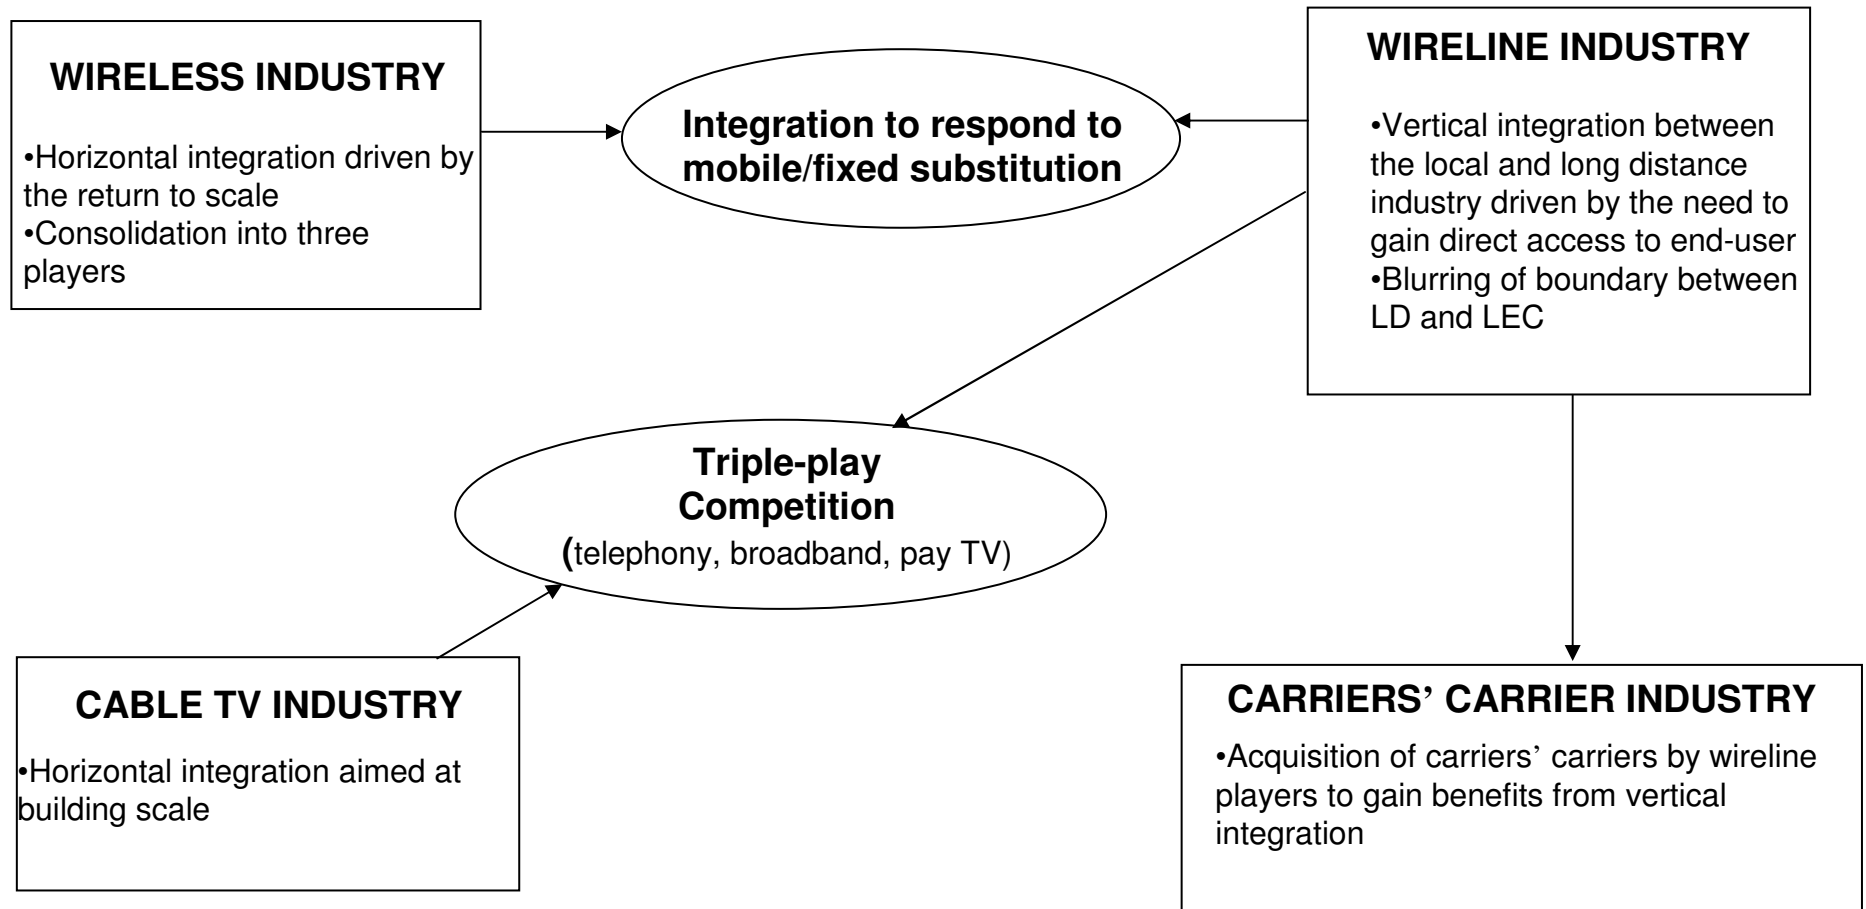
WIRELESS INDUSTRY

•Horizontal integration driven by the return to scale
•Consolidation into three players

Integration to respond to mobile/fixed substitution

WIRELINE INDUSTRY

•Vertical integration between the local and long distance industry driven by the need to gain direct access to end-user
•Blurring of boundary between LD and LEC

Triple-play Competition
(telephony, broadband, pay TV)

CABLE TV INDUSTRY

•Horizontal integration aimed at building scale

CARRIERS' CARRIER INDUSTRY

•Acquisition of carriers' carriers by wireline players to gain benefits from vertical integration